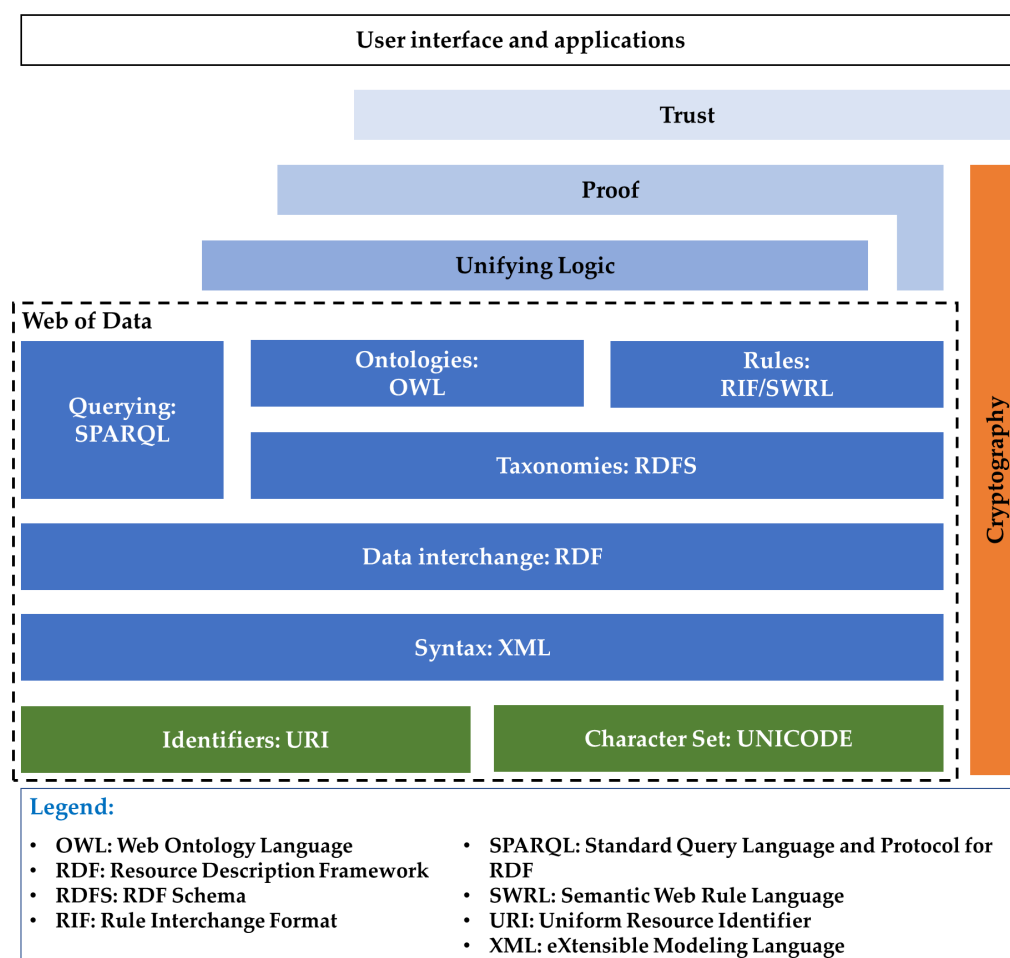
User interface and applications

Trust

Proof

Unifying Logic

Web of Data

Querying: SPARQL

Ontologies: OWL

Rules: RIF/SWRL

Taxonomies: RDFS

Data interchange: RDF

Syntax: XML

Identifiers: URI

Character Set: UNICODE

Cryptography

Legend:

- OWL: Web Ontology Language
- RDF: Resource Description Framework
- RDFS: RDF Schema
- RIF: Rule Interchange Format

- SPARQL: Standard Query Language and Protocol for RDF
- SWRL: Semantic Web Rule Language
- URI: Uniform Resource Identifier
- XML: eXtensible Modeling Language